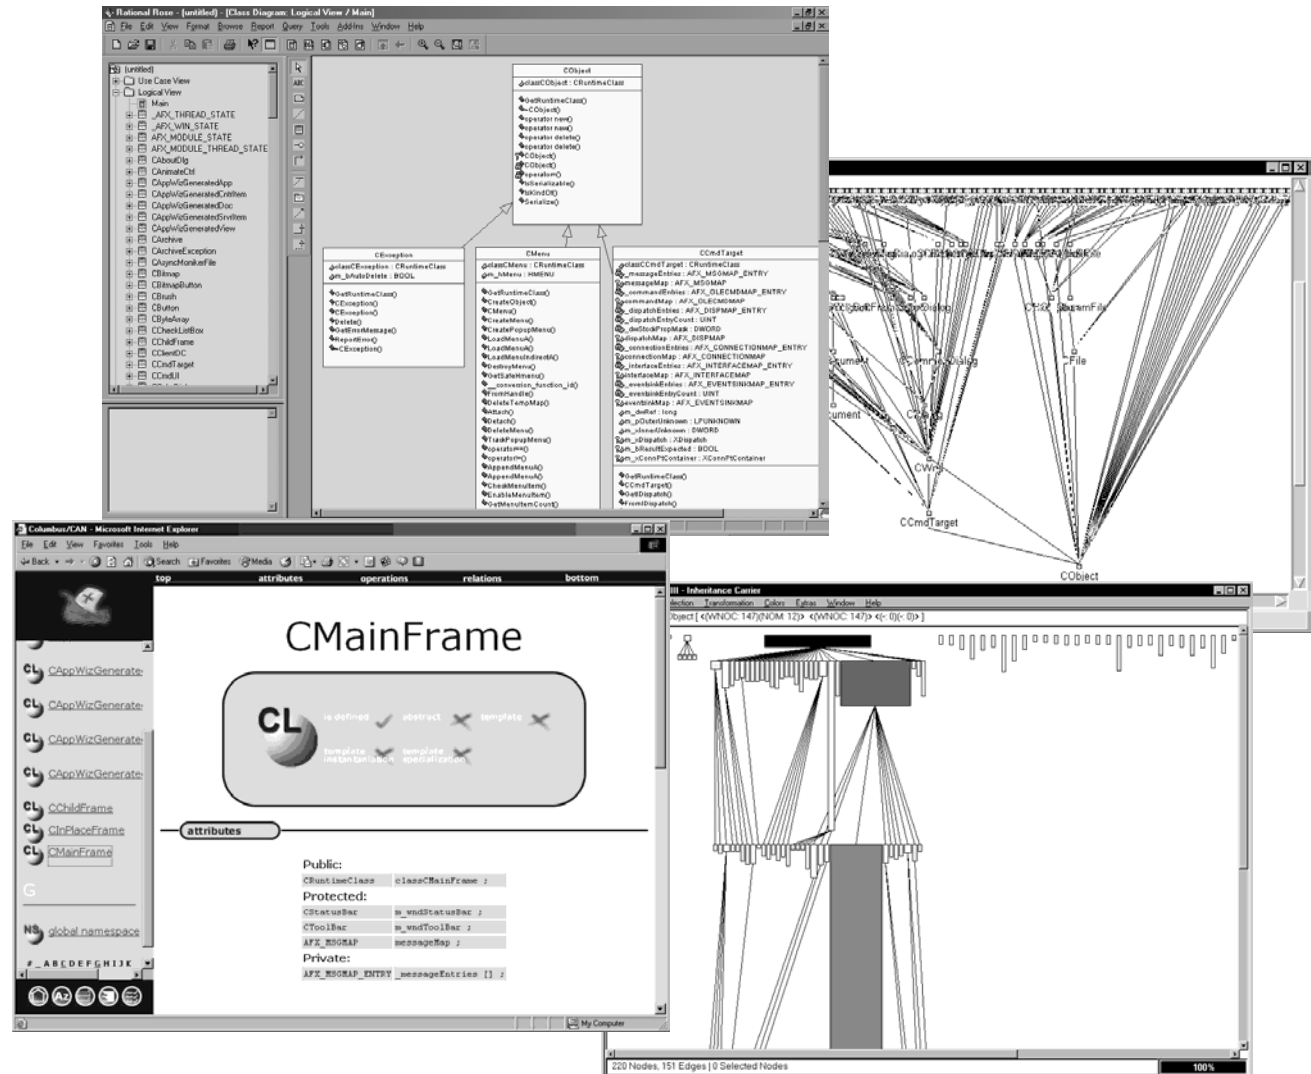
Rational Rose - [untitled] - [Class Diagram: Logical View / Main]

File Edit View Format Browse Report Query Tools Add-Ins Window Help

(untitled)
Use Case View
Logical View
Main
_AFX_THREAD_STATE
_AFX_WIN_STATE
AFX_MODULE_STATE
AFX_MODULE_THREAD_STATE
CAboutDlg
CAnimateCtrl
CAppWizGeneratedApp
CAppWizGeneratedCntrItem
CAppWizGeneratedDoc
CAppWizGeneratedSrvrItem
CAppWizGeneratedView
CArchive
CArchiveException
CAsyncMonikerFile
CBitmap
CBitmapButton
CBrush
CButton
CByteArray
CCheckListBox
CChildFrame
CClientDC
CCmdTarget
CCmdUI

CObject
classCObject : CRuntimeClass
GetRuntimeClass()
~CObject()
operator new()
operator new()
operator delete()
operator delete()
CObject()
CObject()
operator=()
IsSerializable()
IsKindOf()
Serialize()

CException
classCException : CRuntimeClass
m_bAutoDelete : BOOL
GetRuntimeClass()
CException()
CException()
Delete()
GetErrorMessage()
ReportError()
~CException()

CMenu
classCMenu : CRuntimeClass
m_hMenu : HMENU
GetRuntimeClass()
CreateObject()
CMenu()
CreateMenu()
CreatePopupMenu()
LoadMenu()
LoadMenu()
LoadMenuIndirect()
DestroyMenu()
GetSafeHmenu()
__conversion_function_id()
FromHandle()
DeleteTempMap()
Attach()
Detach()
DeleteMenu()
TrackPopupMenu()
operator==()
operator!=()
AppendMenu()
AppendMenu()
CheckMenuItem()
EnableMenuItem()
GetMenuItemCount()

CCmdTarget
classCCmdTarget : CRuntimeClass
_messageEntries : AFX_MSGMAP_ENTRY
messageMap : AFX_MSGMAP
_commandEntries : AFX_OLECMDMAP_ENTRY
commandMap : AFX_OLECMDMAP
_dispatchEntries : AFX_DISPMAP_ENTRY
_dispatchEntryCount : UINT
_dwStockPropMask : DWORD
dispatchMap : AFX_DISPMAP
_connectionEntries : AFX_CONNECTIONMAP_ENTRY
connectionMap : AFX_CONNECTIONMAP
_interfaceEntries : AFX_INTERFACEMAP_ENTRY
interfaceMap : AFX_INTERFACEMAP
_eventsinkEntries : AFX_EVENTSINKMAP_ENTRY
_eventsinkEntryCount : UINT
eventsinkMap : AFX_EVENTSINKMAP
m_dwRef : long
m_pOuterUnknown : LPUNKNOWN
m_xInnerUnknown : DWORD
m_xDispatch : XDispatch
m_bResultExpected : BOOL
m_xConnPtContainer : XConnPtContainer
GetRuntimeClass()
CCmdTarget()
GetDispatch()
FromIDispatch()

File
CmdTarget
CObject
CWnd
CDialog
CFile
ument

Columbus/CAN - Microsoft Internet Explorer
File Edit View Favorites Tools Help
Back Search Favorites Media
top attributes operations relations bottom
CAppWizGenerate
CAppWizGenerate
CAppWizGenerate
CAppWizGenerate
CChildFrame
CInPlaceFrame
CMainFrame
G
NS global namespace
# _ A B C D E F G H I J K
My Computer

CMainFrame
CL is defined abstract template
template instantiation template specialization
attributes
Public:
| CRuntimeClass | classCMainFrame ; |
|---|---|
Protected:
| CStatusBar | m_wndStatusBar ; |
|---|---|
| CToolBar | m_wndToolBar ; |
| AFX_MSGMAP | messageMap ; |
Private:
| AFX_MSGMAP_ENTRY | _messageEntries [] ; |
|---|---|

Inheritance Carrier
Selection Transformation Colors Extras Window Help
Object [ <(WNOC: 147)(NOM: 12)> <(WNOC: 147)> <(: 0)(: 0)> ]
220 Nodes, 151 Edges | 0 Selected Nodes
100%